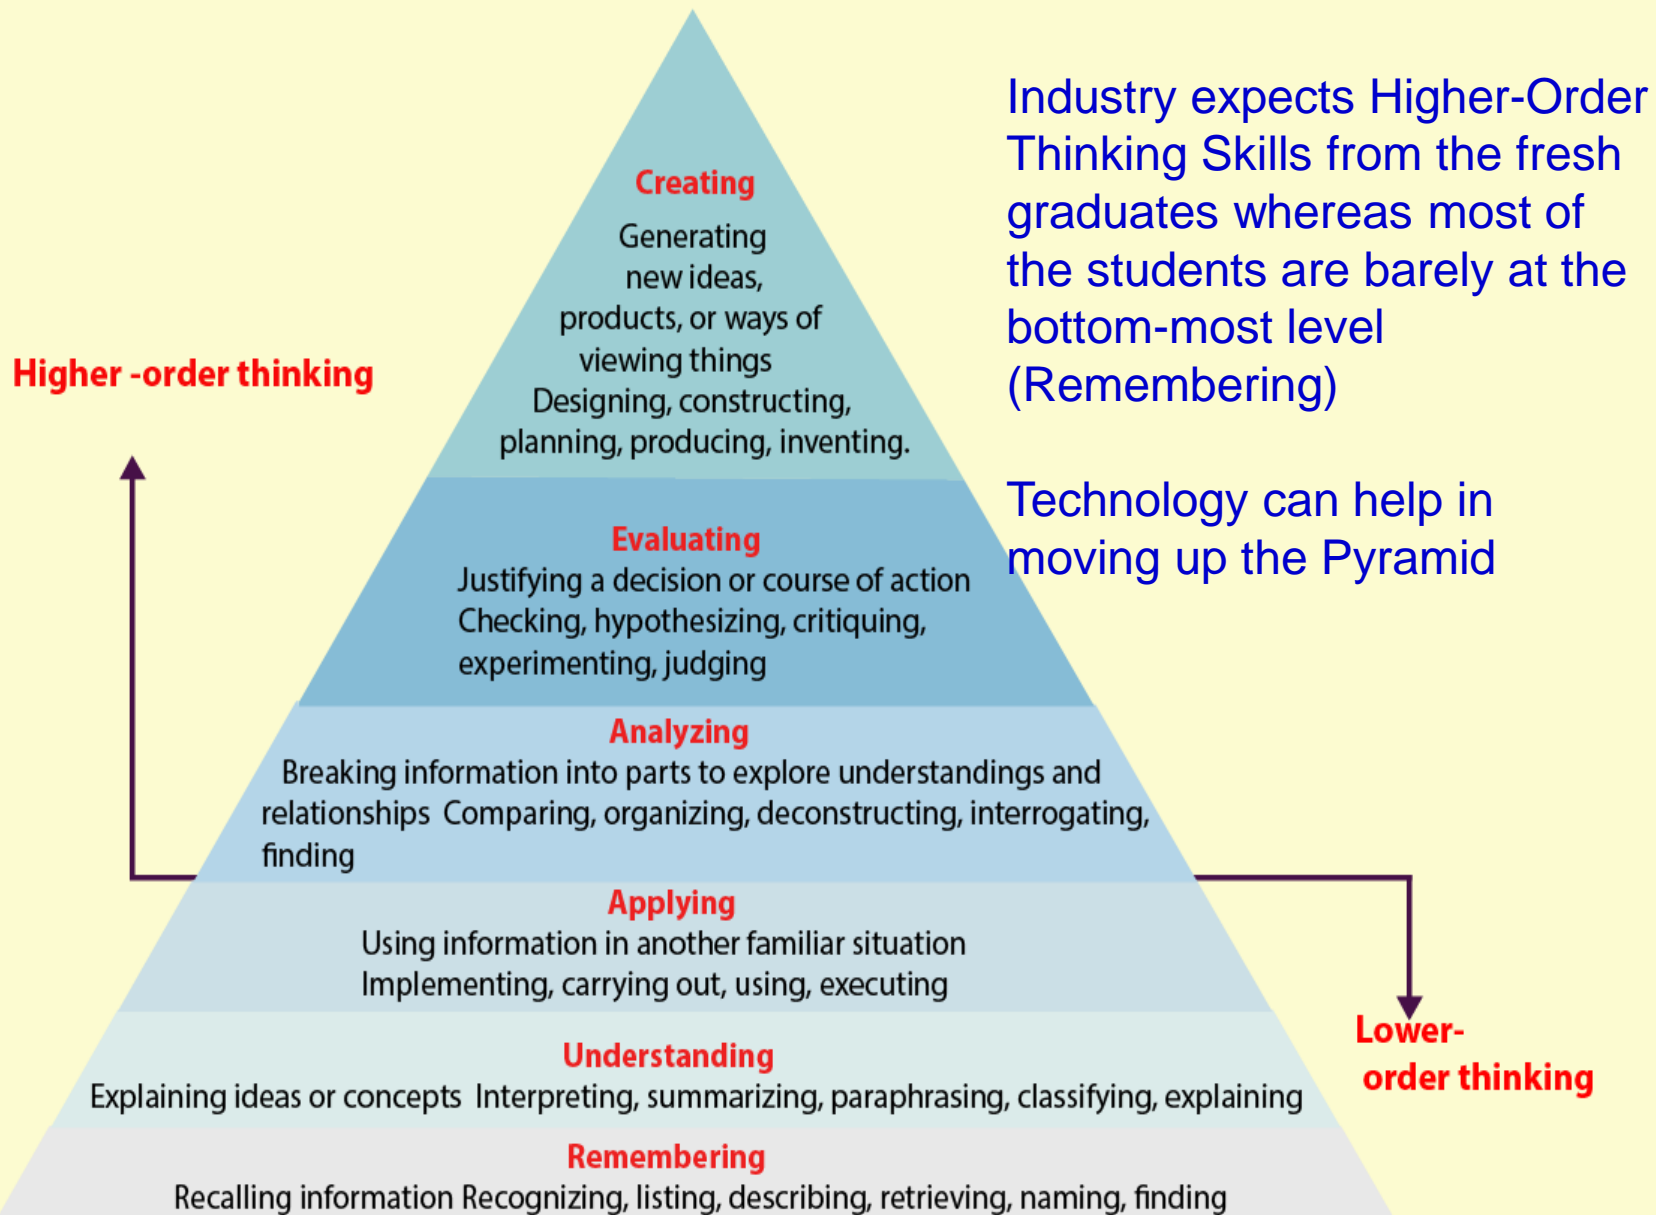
Industry expects Higher-Order Thinking Skills from the fresh graduates whereas most of the students are barely at the bottom-most level (Remembering)

Technology can help in moving up the Pyramid

Higher -order thinking

Creating
Generating new ideas, products, or ways of viewing things
Designing, constructing, planning, producing, inventing.

Evaluating
Justifying a decision or course of action
Checking, hypothesizing, critiquing, experimenting, judging

Analyzing
Breaking information into parts to explore understandings and relationships Comparing, organizing, deconstructing, interrogating, finding

Applying
Using information in another familiar situation
Implementing, carrying out, using, executing

Understanding
Explaining ideas or concepts Interpreting, summarizing, paraphrasing, classifying, explaining

Remembering
Recalling information Recognizing, listing, describing, retrieving, naming, finding

Lower-order thinking